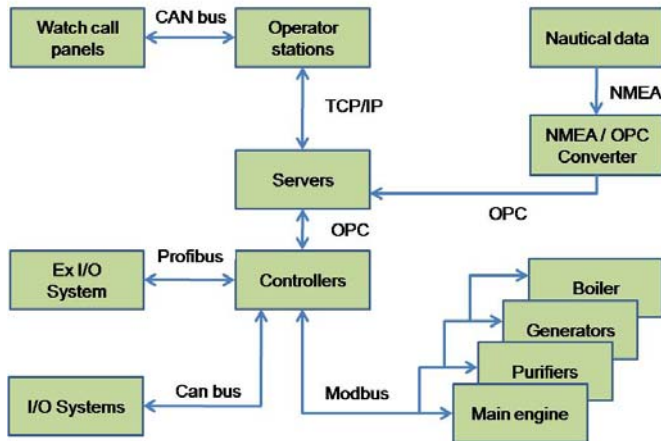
Watch call panels

CAN bus

Operator stations

Nautical data

NMEA

TCP/IP

NMEA / OPC Converter

Servers

OPC

OPC

Profibus

Ex I/O System

Controllers

Boiler

Generators

Purifiers

Can bus

I/O Systems

Modbus

Main engine